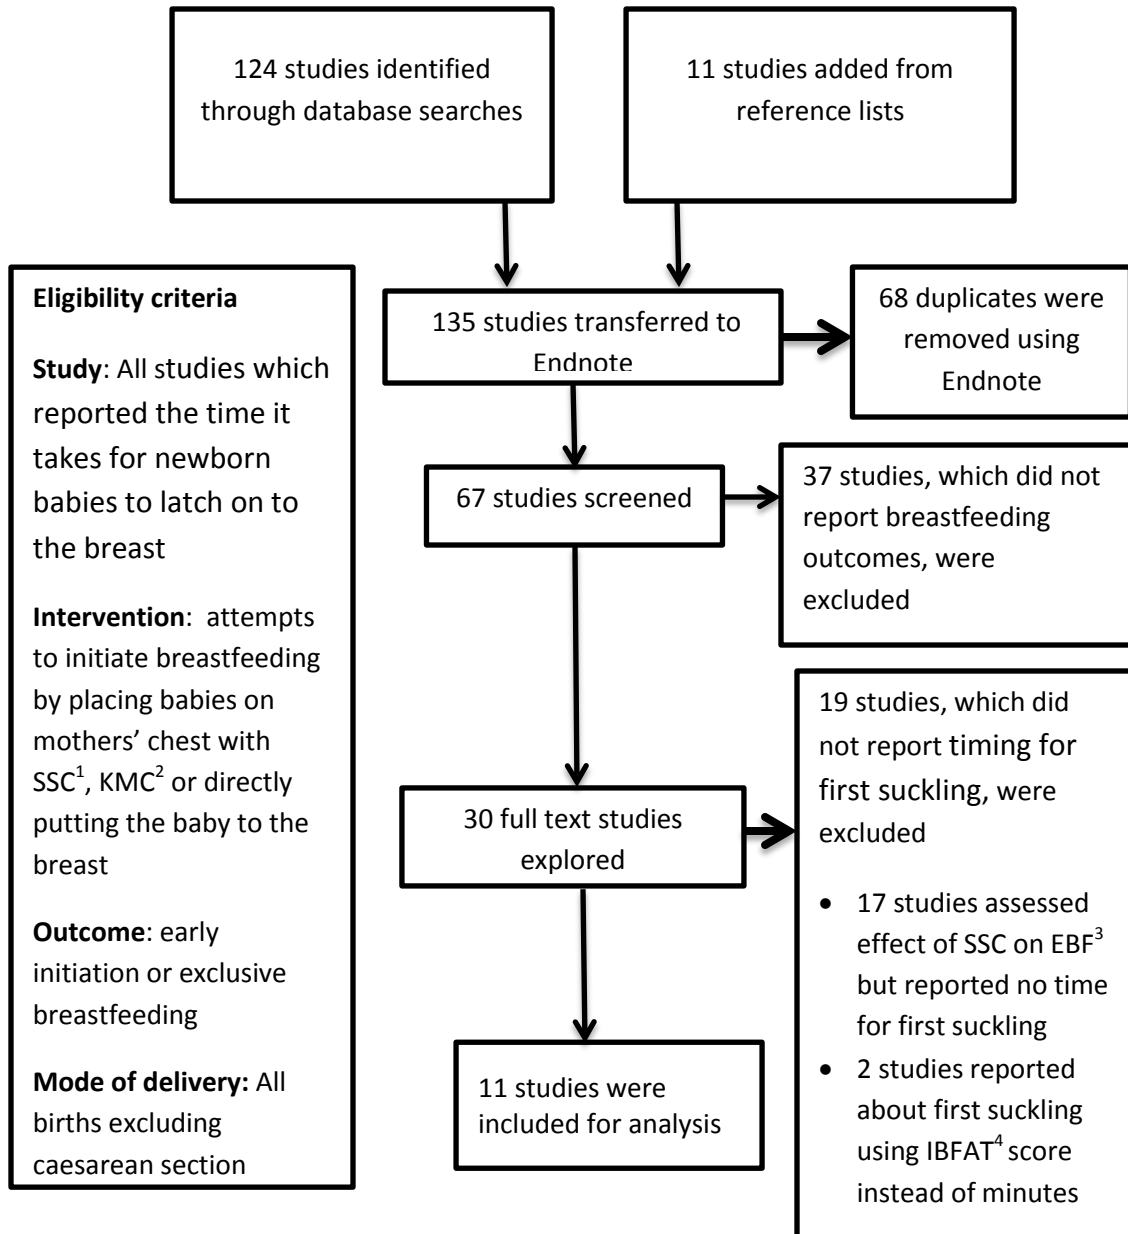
124 studies identified through database searches

11 studies added from reference lists

Eligibility criteria

Study: All studies which reported the time it takes for newborn babies to latch on to the breast

Intervention: attempts to initiate breastfeeding by placing babies on mothers' chest with SSC$^1$, KMC$^2$ or directly putting the baby to the breast

Outcome: early initiation or exclusive breastfeeding

Mode of delivery: All births excluding caesarean section

135 studies transferred to Endnote

68 duplicates were removed using Endnote

67 studies screened

37 studies, which did not report breastfeeding outcomes, were excluded

30 full text studies explored

19 studies, which did not report timing for first suckling, were excluded

• 17 studies assessed effect of SSC on EBF$^3$ but reported no time for first suckling
• 2 studies reported about first suckling using IBFAT$^4$ score instead of minutes

11 studies were included for analysis